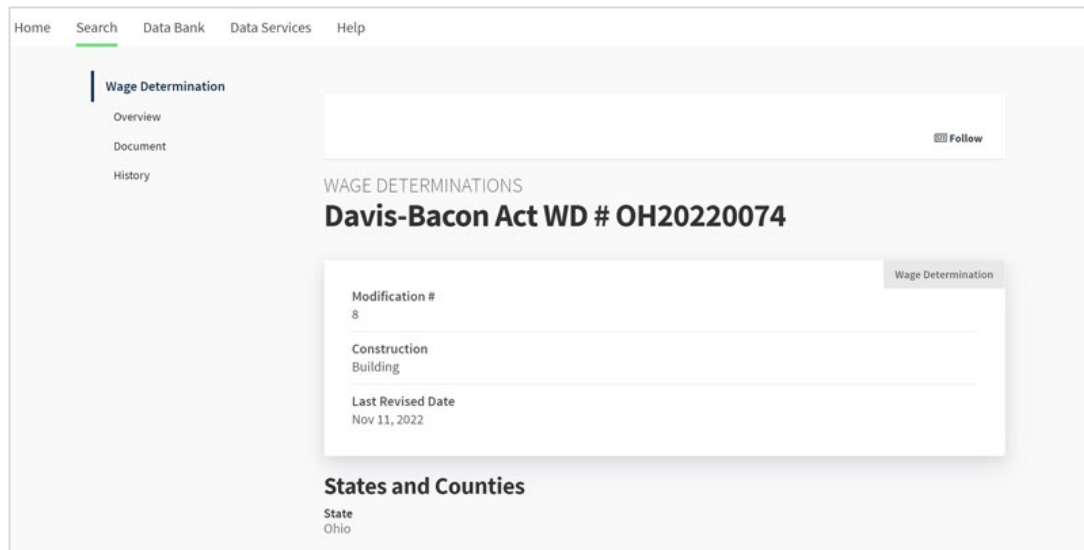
Home Search Data Bank Data Services Help

Wage Determination
Overview
Document
History

Follow

WAGE DETERMINATIONS
Davis-Bacon Act WD # OH20220074

Wage Determination

Modification #
8

Construction
Building

Last Revised Date
Nov 11, 2022

States and Counties

State
Ohio